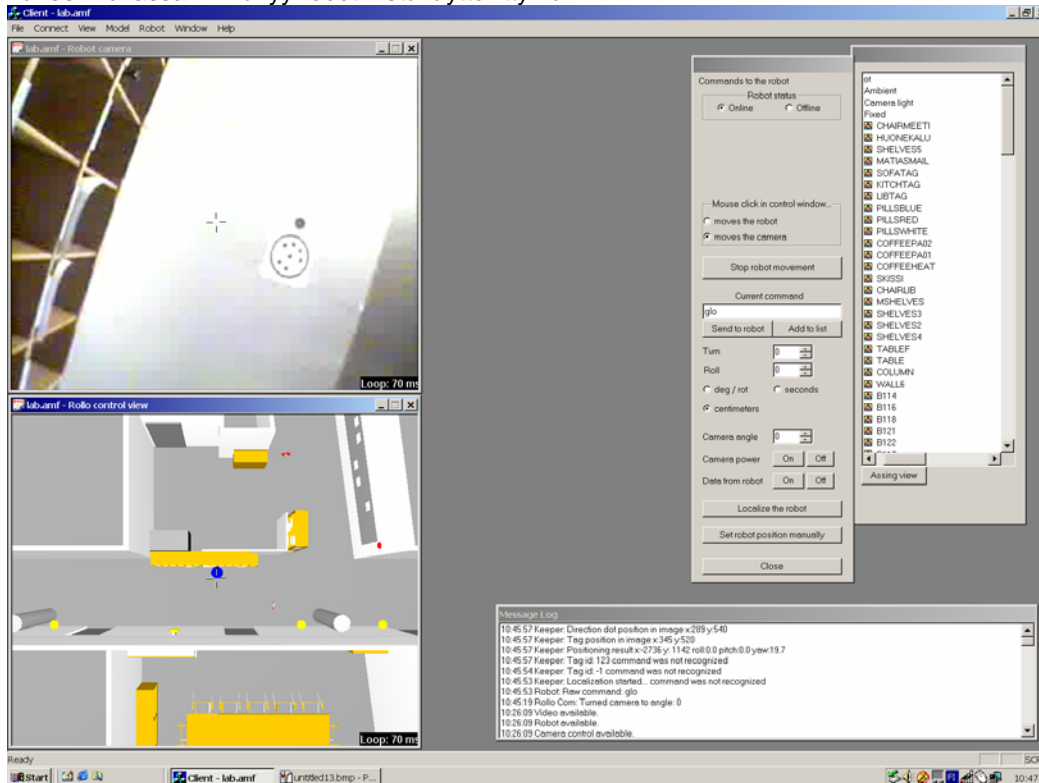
Client - lab.amf
File Connect View Model Robot Window Help

lab.amf - Robot camera
Loop: 70 ms

lab.amf - Rollo control view
Loop: 70 ms

Commands to the robot
Robot status
Online
Offline

Mouse click in control window...
moves the robot
moves the camera

Stop robot movement

Current command
glo
Send to robot
Add to list

Turn 0
Roll 0
deg / rot
seconds
centimeters

Camera angle 0
Camera power On Off
Data from robot On Off

Localize the robot

Set robot position manually

Close

ot
Ambient
Camera light
Fixed
CHAIRMEETI
HUONEKALU
SHELVES5
MATIASMAIL
SOFATAG
KITCHTAG
LIBTAG
PILLSBLUE
PILLSRED
PILLSWHITE
COFFEEPA02
COFFEEPA01
COFFEEHEAT
SKISSI
CHAIRLIB
MSHELVES
SHELVES3
SHELVES2
SHELVES4
TABLEF
TABLE
COLUMN
WALL6
B114
B116
B118
B121
B122

Assing view

Message Log
10:45:57 Keeper: Direction dot position in image x:289 y:540
10:45:57 Keeper: Tag position in image x:345 y:520
10:45:57 Keeper: Positioning result x:-2736 y: 1142 roll:0.0 pitch:0.0 yaw:19.7
10:45:57 Keeper: Tag id: 123 command was not recognized
10:45:54 Keeper: Tag id: -1 command was not recognized
10:45:53 Keeper: Localization started... command was not recognized
10:45:53 Robot: Raw command: glo
10:45:19 Rollo Com: Turned camera to angle: 0
10:26:09 Video available.
10:26:09 Robot available.
10:26:09 Camera control available.

Ready
SC
Start
Client - lab.amf
untitled13.bmp - P...
10:47